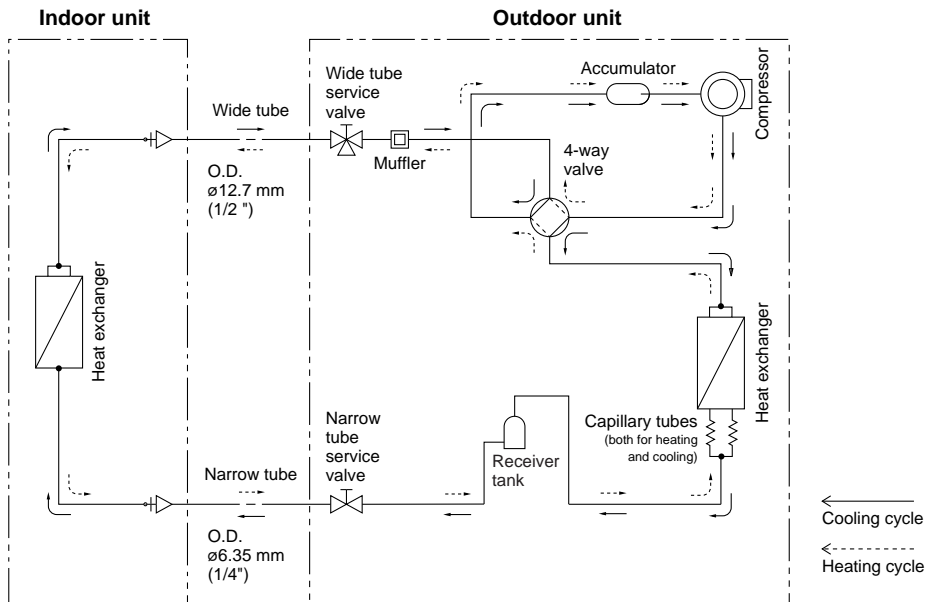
Indoor unit

Outdoor unit

Wide tube service valve

Accumulator

Compressor

Wide tube

Muffler

4-way valve

O.D. ø12.7 mm (1/2 ")

Heat exchanger

Heat exchanger

Narrow tube service valve

Receiver tank

Capillary tubes (both for heating and cooling)

Narrow tube

O.D. ø6.35 mm (1/4")

Cooling cycle

Heating cycle